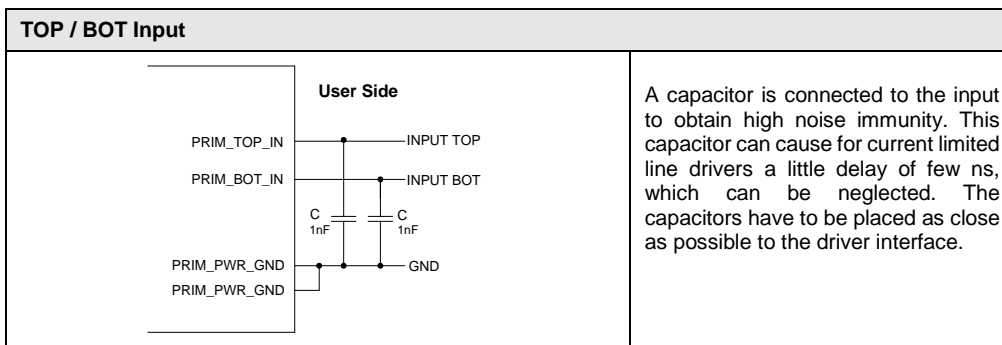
TOP / BOT Input

User Side

PRIM_TOP_IN
INPUT TOP
PRIM_BOT_IN
INPUT BOT
C
1nF
C
1nF
PRIM_PWR_GND
GND
PRIM_PWR_GND

A capacitor is connected to the input to obtain high noise immunity. This capacitor can cause for current limited line drivers a little delay of few ns, which can be neglected. The capacitors have to be placed as close as possible to the driver interface.